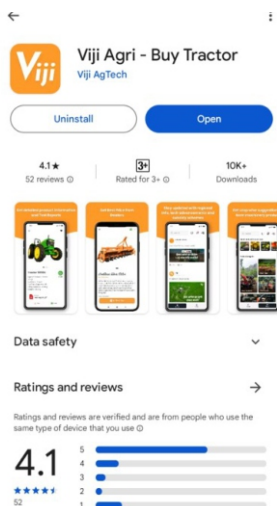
Viji

Viji Agri - Buy Tractor
Viji AgTech

Uninstall
Open

4.1★
52 reviews ⓘ

3+
Rated for 3+ ⓘ

10K+
Downloads

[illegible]

Data safety

Ratings and reviews

Ratings and reviews are verified and are from people who use the same type of device that you use ⓘ

4.1
★★★★
52

5
4
3
2
1